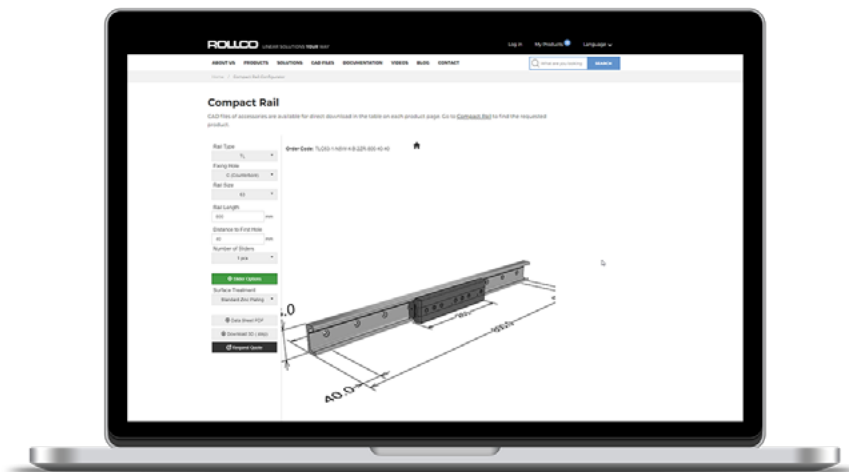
ROLLCO LINEAR SOLUTIONS YOUR WAY

Log in My Products Language

ABOUT US PRODUCTS SOLUTIONS CAD FILES DOCUMENTATION VIDEOS BLOG CONTACT

What are you looking SEARCH

Home / Compact Rail Configurator

Compact Rail

CAD files of accessories are available for direct download in the table on each product page. Go to Compact Rail to find the requested product.

Rail Type

Fixing Hole
C (Countersunk)

Rail Size
43

Rail Length
400 mm

Distance to First Hole
40 mm

Number of Sliders
1 pcs

Slider Options

Surface Treatment
Standard Zinc Plating

Data Sheet PDF

Download 3D / 2D

Request Quote

Order Code: TLC43-1-N0H-4-B-229-400-40-40

40.0